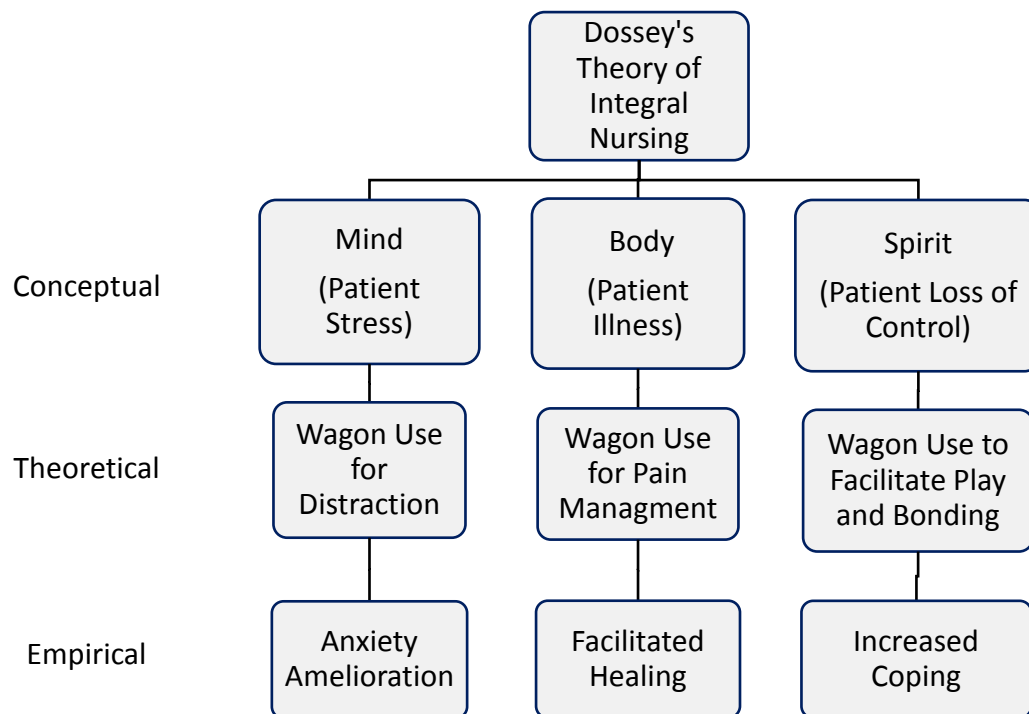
Dossey's Theory of Integral Nursing

Conceptual

Mind (Patient Stress)

Body (Patient Illness)

Spirit (Patient Loss of Control)

Theoretical

Wagon Use for Distraction

Wagon Use for Pain Managment

Wagon Use to Facilitate Play and Bonding

Empirical

Anxiety Amelioration

Facilitated Healing

Increased Coping